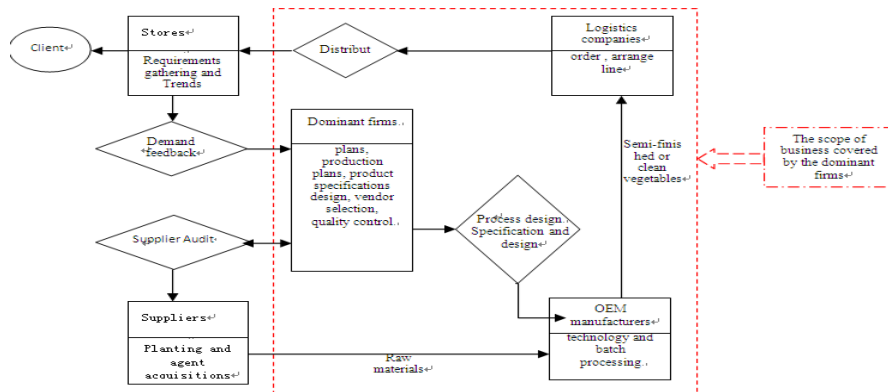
Client

Stores

Requirements gathering and Trends

Distribut

Logistics companies

order , arrange line

Demand feedback

Dominant firms

plans, production plans, product specifications design, vendor selection, quality control.

Semi-finished or clean vegetables

The scope of business covered by the dominant firms

Supplier Audit

Process design. Specification and design

Suppliers

Planting and agent acquisitions

Raw materials

OEM manufacturers

technology and batch processing.